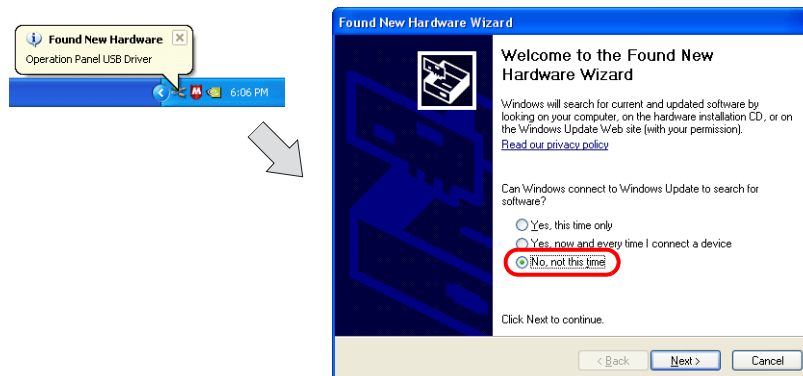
Found New Hardware
Operation Panel USB Driver
6:06 PM

Found New Hardware Wizard

Welcome to the Found New Hardware Wizard

Windows will search for current and updated software by looking on your computer, on the hardware installation CD, or on the Windows Update Web site (with your permission).

Read our privacy policy

Can Windows connect to Windows Update to search for software?

Yes, this time only
Yes, now and every time I connect a device
No, not this time

Click Next to continue.

< Back
Next >
Cancel